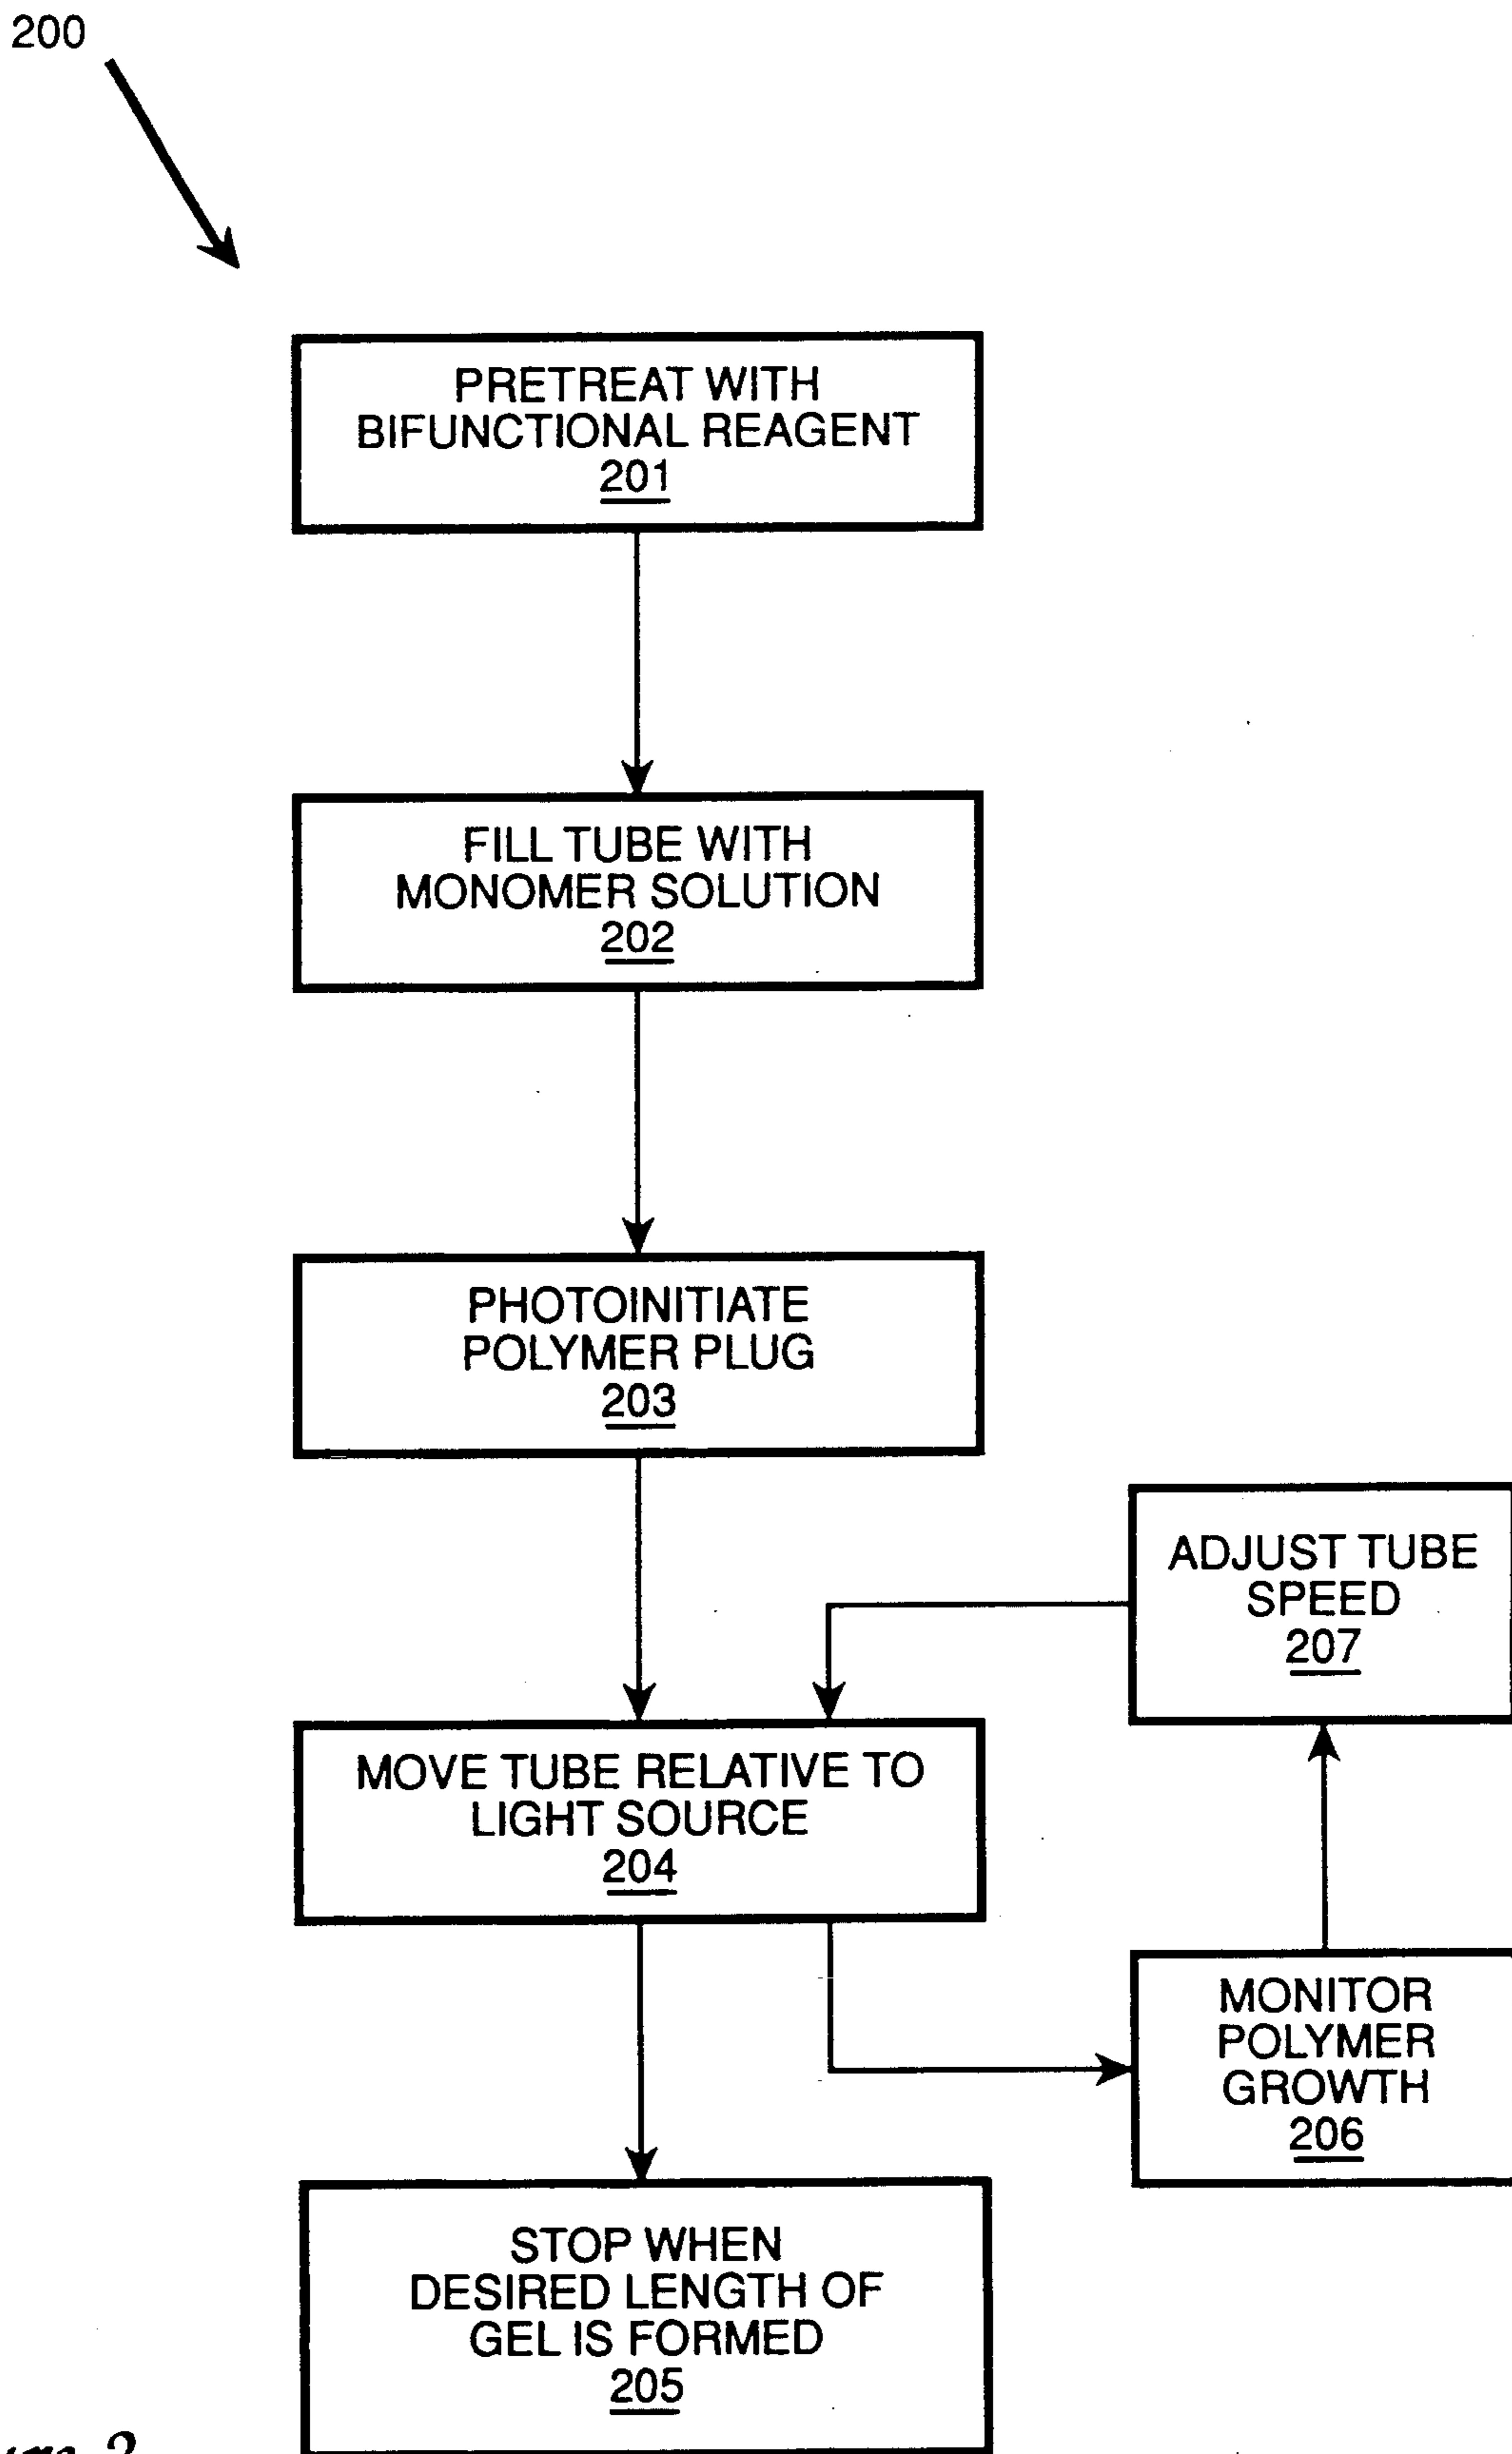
200

PRETREAT WITH BIFUNCTIONAL REAGENT 201

FILL TUBE WITH MONOMER SOLUTION 202

PHOTOINITIATE POLYMER PLUG 203

ADJUST TUBE SPEED 207

MOVE TUBE RELATIVE TO LIGHT SOURCE 204

MONITOR POLYMER GROWTH 206

STOP WHEN DESIRED LENGTH OF GEL IS FORMED 205

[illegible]